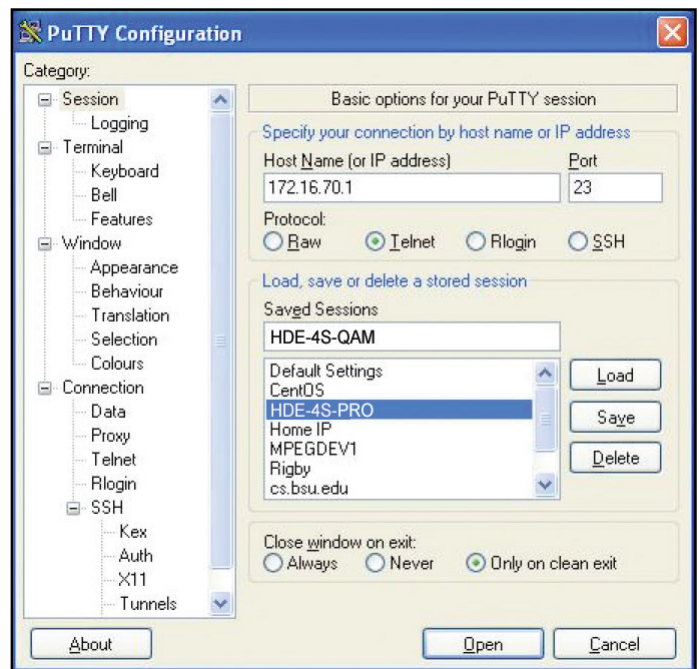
PuTTY Configuration

Category:

Session
Logging
Terminal
Keyboard
Bell
Features
Window
Appearance
Behaviour
Translation
Selection
Colours
Connection
Data
Proxy
Telnet
Rlogin
SSH
Kex
Auth
X11
Tunnels

Basic options for your PuTTY session

Specify your connection by host name or IP address

Host Name (or IP address)
172.16.70.1

Port
23

Protocol:
Raw
Telnet
Rlogin
SSH

Load, save or delete a stored session

Saved Sessions
HDE-4S-QAM

Default Settings
CentOS
HDE-4S-PRO
Home IP
MPEGDEV1
Rigby
cs.bsu.edu

Load
Save
Delete

Close window on exit:
Always
Never
Only on clean exit

About
Open
Cancel